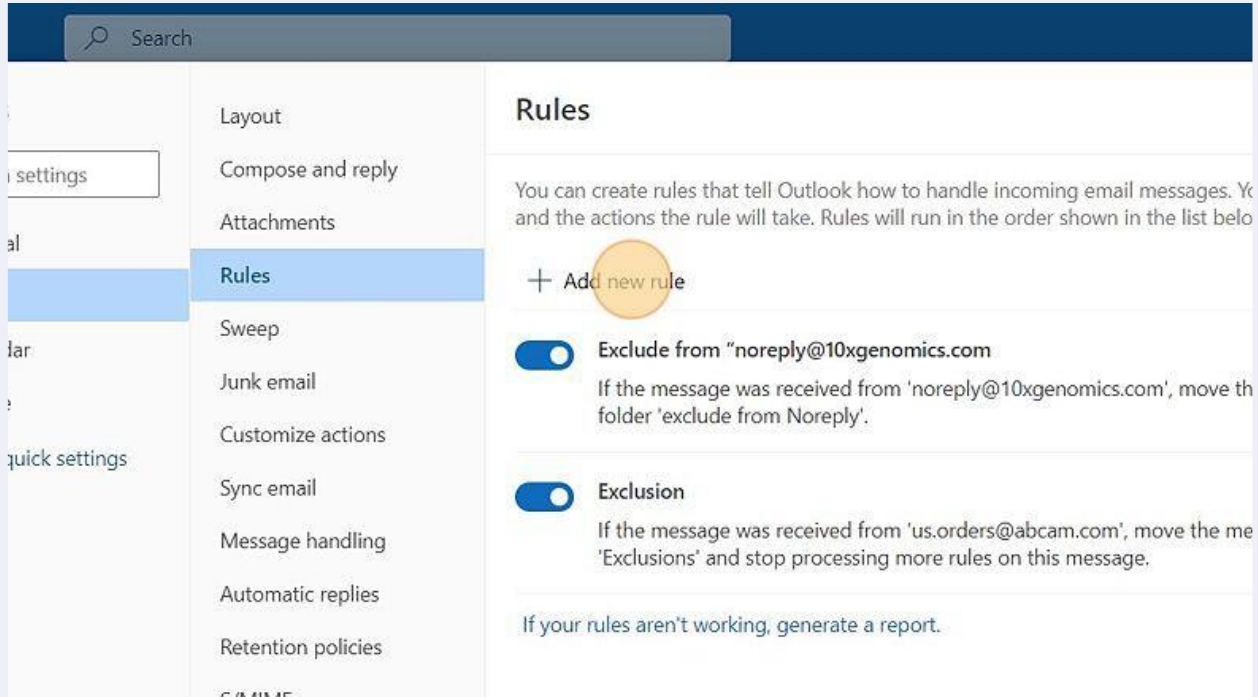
Search

settings
al
dar
quick settings

Layout
Compose and reply
Attachments
Rules
Sweep
Junk email
Customize actions
Sync email
Message handling
Automatic replies
Retention policies
S/MIME

Rules

You can create rules that tell Outlook how to handle incoming email messages. Yo and the actions the rule will take. Rules will run in the order shown in the list belo

+ Add new rule

Exclude from "noreply@10xgenomics.com

If the message was received from 'noreply@10xgenomics.com', move th folder 'exclude from Noreply'.

Exclusion

If the message was received from 'us.orders@abcam.com', move the me 'Exclusions' and stop processing more rules on this message.

If your rules aren't working, generate a report.